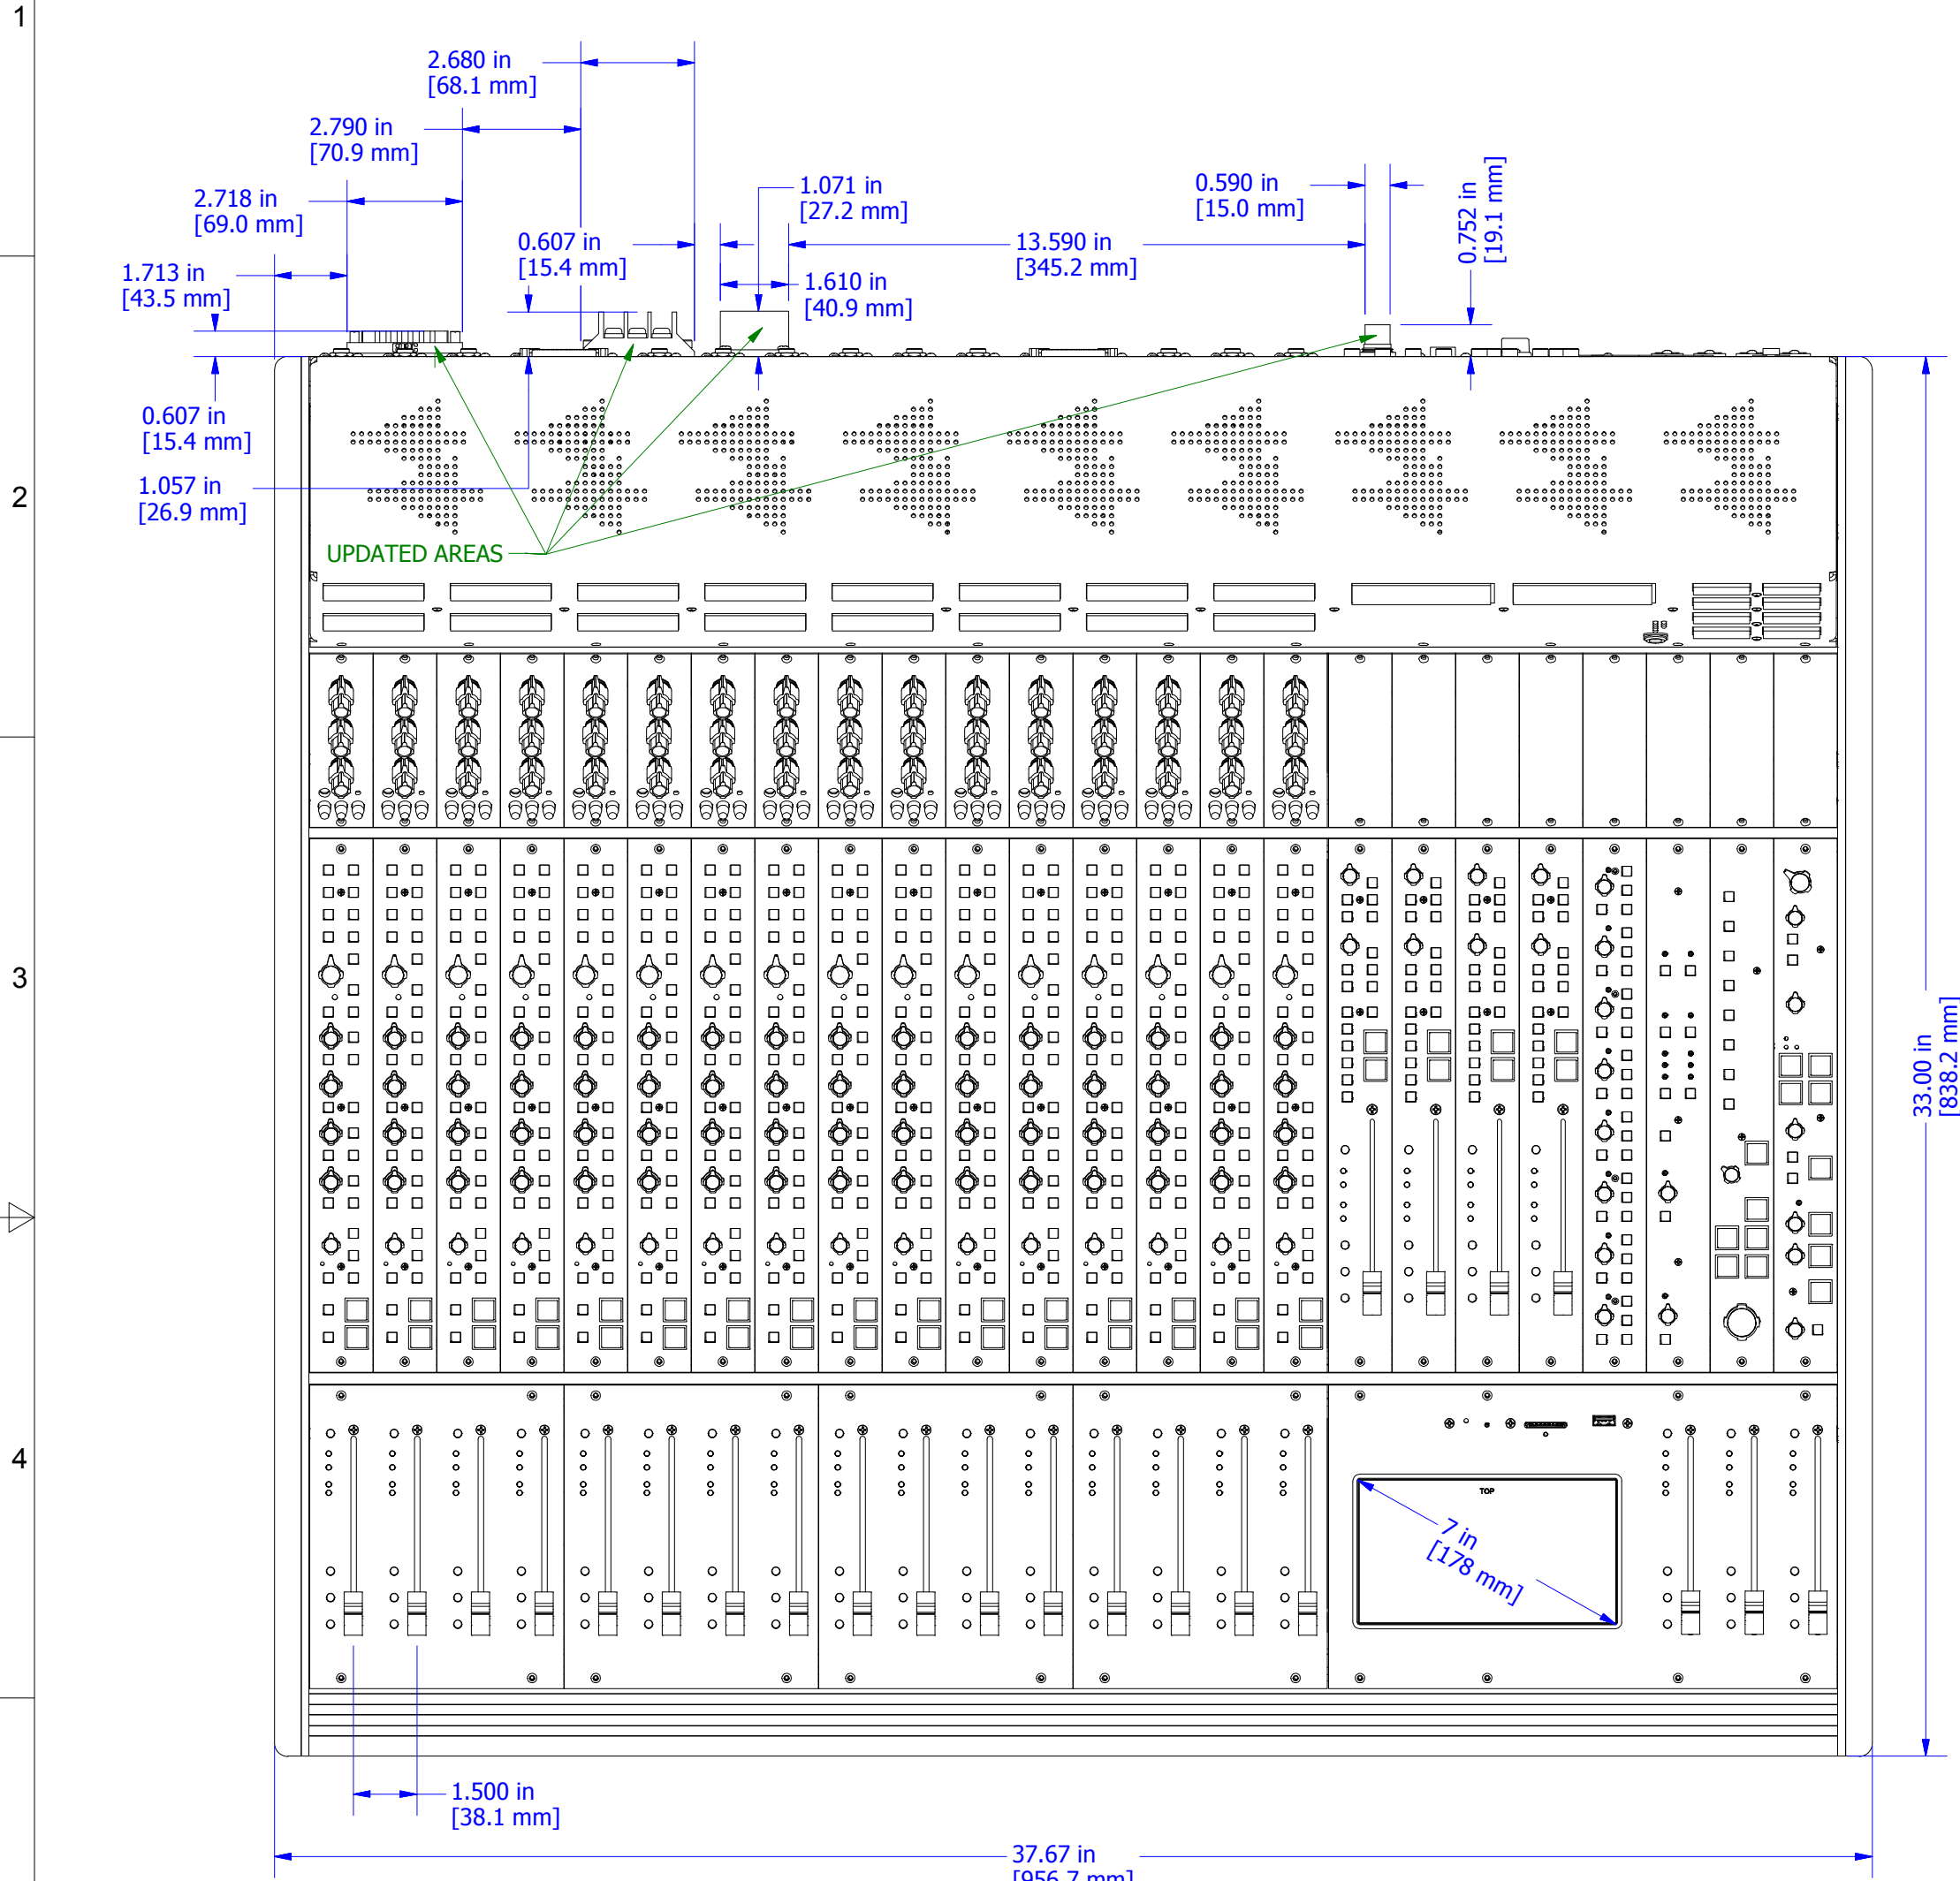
1

2.680 in
[68.1 mm]

2.790 in
[70.9 mm]

2.718 in
[69.0 mm]

1.713 in
[43.5 mm]

0.607 in
[15.4 mm]

1.071 in
[27.2 mm]

1.610 in
[40.9 mm]

13.590 in
[345.2 mm]

0.590 in
[15.0 mm]

0.752 in
[19.1 mm]

0.607 in
[15.4 mm]

2

1.057 in
[26.9 mm]

UPDATED AREAS

3

33.00 in
[838.2 mm]

4

TOP

7 in
[178 mm]

1.500 in
[38.1 mm]

37.67 in
[956.7 mm]